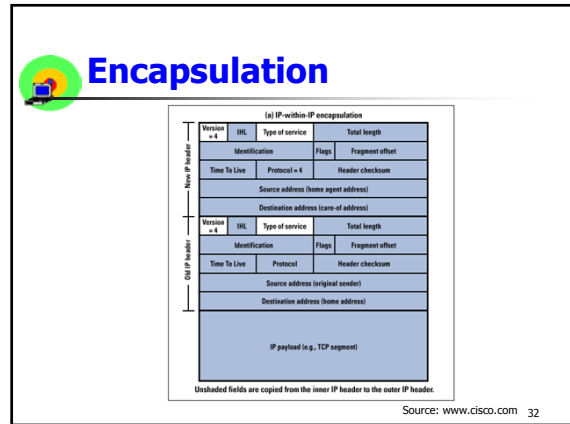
Encapsulation

(a) IP-within-IP encapsulation

New IP header

| Version = 4 | IHL | Type of service | Total length | |
|---|---|---|---|---|
| Identification | | | Flags | Fragment offset |
| Time To Live | | Protocol = 4 | Header checksum | |
| Source address (home agent address) | | | | |
| Destination address (care-of address) | | | | |

Old IP header

| Version = 4 | IHL | Type of service | Total length | |
|---|---|---|---|---|
| Identification | | | Flags | Fragment offset |
| Time To Live | | Protocol | Header checksum | |
| Source address (original sender) | | | | |
| Destination address (home address) | | | | |

IP payload (e.g., TCP segment)

Unshaded fields are copied from the inner IP header to the outer IP header.

Source: www.cisco.com 32